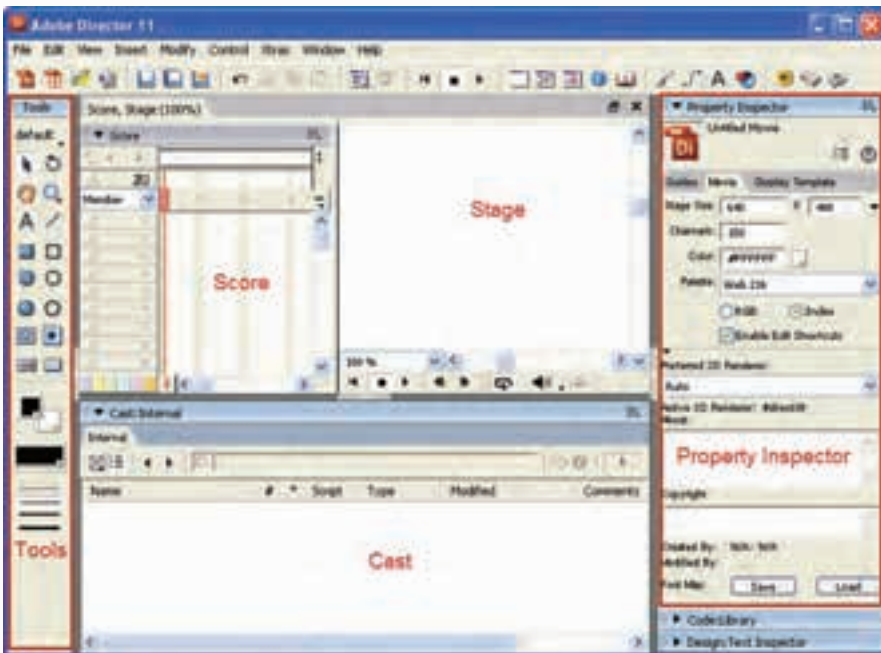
Adobe Director 11

File Edit View Insert Modify Control Xtras Window Help

Tools

default

Score, Stage (100%)

Score

Member

Score

Stage

100 %

Property Inspector

Untitled Movie

Guides Movie Display Template

Stage Size: 640 X 480

Channels: 150

Color: #FFFFFF

Palette: Web 216

RGB Index

Enable Edit Shortcuts

Preferred 3D Renderer:

Auto

Active 3D Renderer: #directX

About:

Property Inspector

Copyright:

Created By: N/A: N/A

Modified By:

Font Map: Save Load

Cast:Internal

Internal

Name # Script Type Modified Comments

Cast

Tools

Code Library

Design/Text Inspector